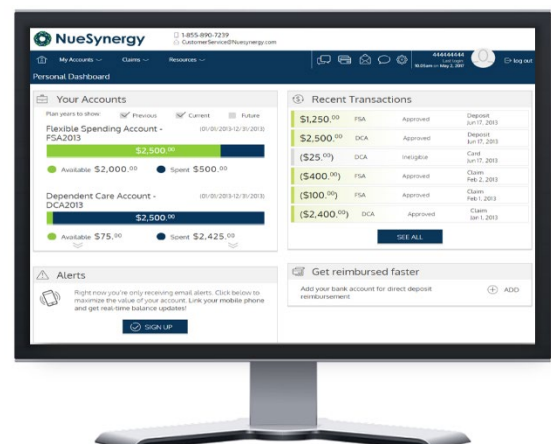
NueSynergy

1-855-890-7239
CustomerService@Nuesynergy.com

My Accounts Claims Resources

444444444
Last login:
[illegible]

Log out

Personal Dashboard

Your Accounts

Plan years to show: Previous Current Future

Flexible Spending Account - FSA2013 (01/01/2013-12/31/2013)

$2,500.$^{00}$

Available $2,000.$^{00}$ Spent $500.$^{00}$

Dependent Care Account - DCA2013 (01/01/2013-12/31/2013)

$2,500.$^{00}$

Available $75.$^{00}$ Spent $2,425.$^{00}$

Recent Transactions

| | | | |
|---|---|---|---|
| $1,250.$^{00}$ | FSA | Approved | Deposit Jun 17, 2013 |
| $2,500.$^{00}$ | DCA | Approved | Deposit Jun 17, 2013 |
| ($25.$^{00}$) | DCA | Ineligible | Card Jun 17, 2013 |
| ($400.$^{00}$) | FSA | Approved | Claim Feb 2, 2013 |
| ($100.$^{00}$) | FSA | Approved | Claim Feb 1, 2013 |
| ($2,400.$^{00}$) | DCA | Approved | Claim Jan 1, 2013 |

SEE ALL

Alerts

Right now you're only receiving email alerts. Click below to maximize the value of your account. Link your mobile phone and get real-time balance updates!

SIGN UP

Get reimbursed faster

Add your bank account for direct deposit reimbursement

ADD